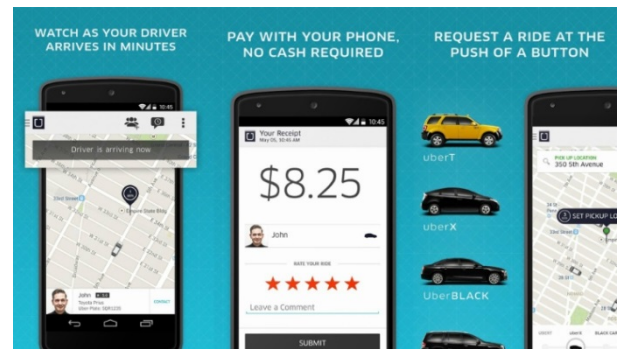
WATCH AS YOUR DRIVER ARRIVES IN MINUTES

10:45

Driver is arriving now

John

CONTACT

PAY WITH YOUR PHONE, NO CASH REQUIRED

10:45

Your Receipt

$8.25

John

RATE YOUR RIDE

Leave a Comment

SUBMIT

REQUEST A RIDE AT THE PUSH OF A BUTTON

uberT

uberX

UberBLACK

PICKUP LOCATION
350 5th Avenue

SET PICKUP LO